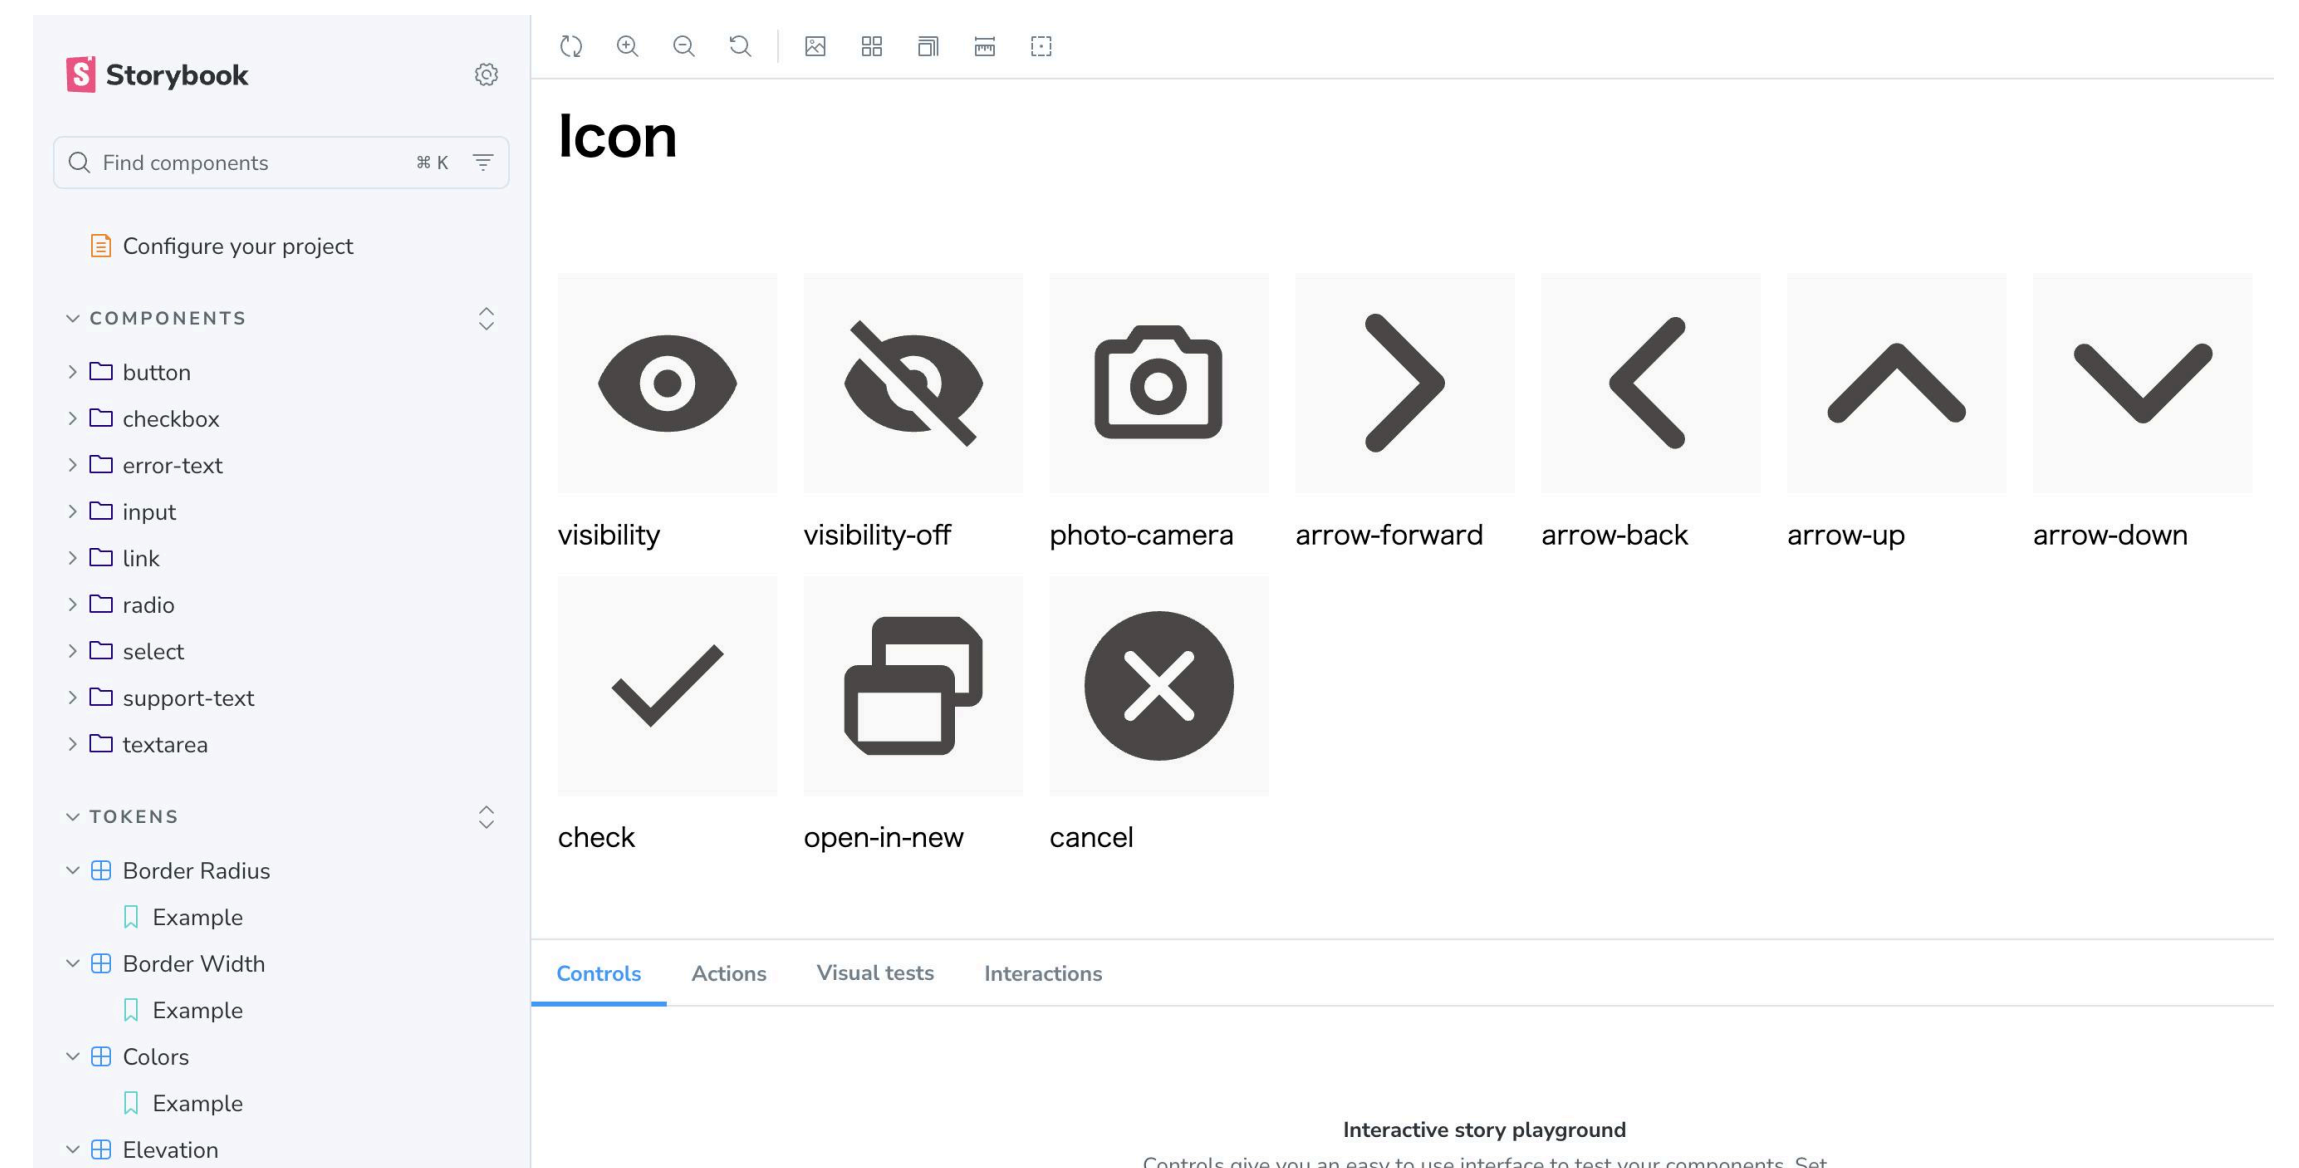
Storybook

Find components ⌘ K

Configure your project

COMPONENTS

button
checkbox
error-text
input
link
radio
select
support-text
textarea

TOKENS

Border Radius
Example
Border Width
Example
Colors
Example
Elevation

Icon

visibility
visibility-off
photo-camera
arrow-forward
arrow-back
arrow-up
arrow-down
check
open-in-new
cancel

Controls
Actions
Visual tests
Interactions

Interactive story playground

Controls give you an easy to use interface to test your components. Set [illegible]